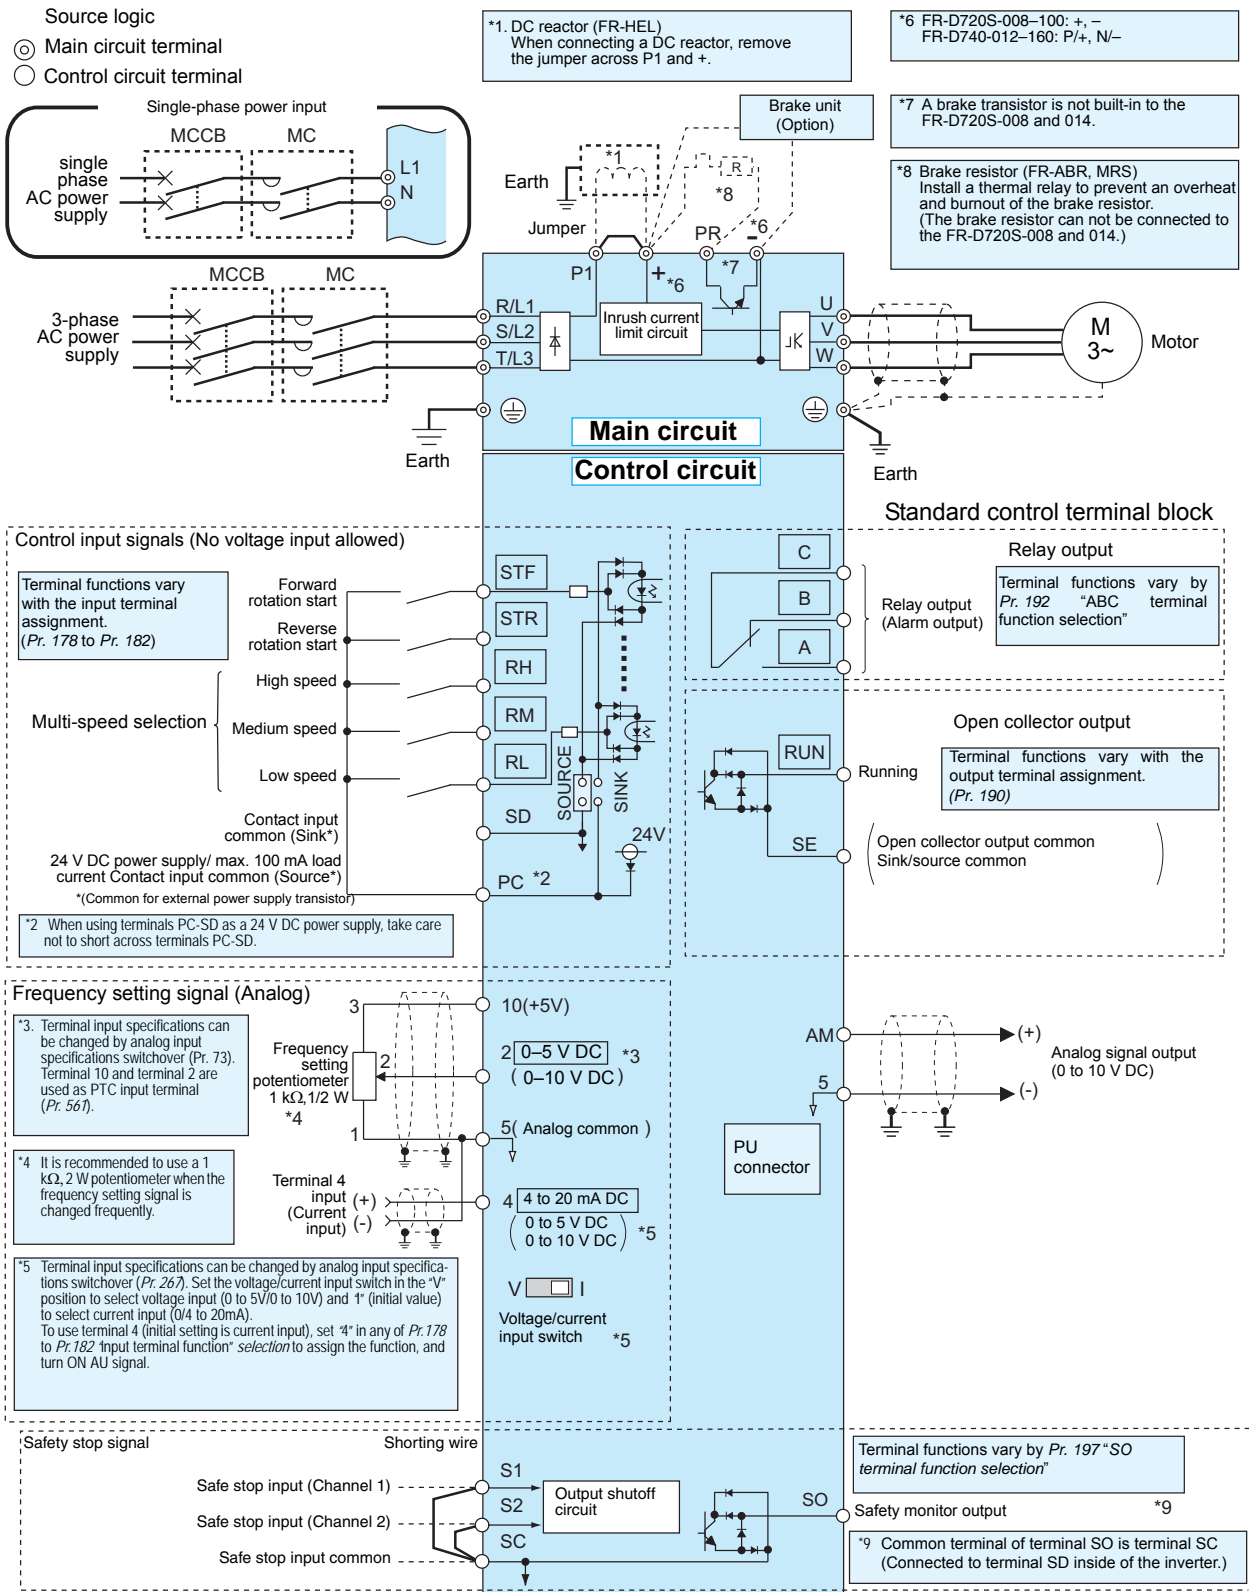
Source logic
◎ Main circuit terminal
○ Control circuit terminal

Single-phase power input
MCCB MC
single phase AC power supply
L1
N

*1. DC reactor (FR-HEL)
When connecting a DC reactor, remove the jumper across P1 and +.

*6 FR-D720S-008–100: +, –
FR-D740-012–160: P/+, N/–

Brake unit (Option)

*7 A brake transistor is not built-in to the FR-D720S-008 and 014.

*8 Brake resistor (FR-ABR, MRS)
Install a thermal relay to prevent an overheat and burnout of the brake resistor.
(The brake resistor can not be connected to the FR-D720S-008 and 014.)

Earth
*1
R
*8
Jumper
PR
*6
P1
+ *6
*7
–

MCCB MC
3-phase AC power supply
R/L1
S/L2
T/L3
Inrush current limit circuit
U
V
W
M 3~
Motor
Earth
Main circuit
Earth
Control circuit

Standard control terminal block

Control input signals (No voltage input allowed)

Terminal functions vary with the input terminal assignment.
(Pr. 178 to Pr. 182)

Forward rotation start
STF
Reverse rotation start
STR
High speed
RH
Multi-speed selection
Medium speed
RM
Low speed
RL
SOURCE
SINK
Contact input common (Sink*)
SD
24V
24 V DC power supply/ max. 100 mA load current Contact input common (Source*)
PC *2
*(Common for external power supply transistor)

*2 When using terminals PC-SD as a 24 V DC power supply, take care not to short across terminals PC-SD.

Relay output
C
B
A
Relay output (Alarm output)
Terminal functions vary by Pr. 192 “ABC terminal function selection”

Open collector output
RUN
Running
Terminal functions vary with the output terminal assignment.
(Pr. 190)
SE
Open collector output common
Sink/source common

Frequency setting signal (Analog)
*3. Terminal input specifications can be changed by analog input specifications switchover (Pr. 73).
Terminal 10 and terminal 2 are used as PTC input terminal (Pr. 561).
3
Frequency setting potentiometer
1 kΩ,1/2 W
*4
2
1
10(+5V)
2 0–5 V DC *3
(0–10 V DC)
5(Analog common)

*4 It is recommended to use a 1 kΩ, 2 W potentiometer when the frequency setting signal is changed frequently.

Terminal 4 input (Current input)
(+)
(-)
4 4 to 20 mA DC
0 to 5 V DC
0 to 10 V DC *5

V I
Voltage/current input switch *5

*5 Terminal input specifications can be changed by analog input specifications switchover (Pr. 267). Set the voltage/current input switch in the "V" position to select voltage input (0 to 5V/0 to 10V) and "I" (initial value) to select current input (0/4 to 20mA).
To use terminal 4 (initial setting is current input), set "4" in any of Pr.178 to Pr.182 "input terminal function" selection to assign the function, and turn ON AU signal.

AM
(+)
Analog signal output (0 to 10 V DC)
5
(-)
PU connector

Safety stop signal
Shorting wire
Safe stop input (Channel 1)
S1
Output shutoff circuit
S2
Safe stop input (Channel 2)
SC
Safe stop input common
SO
Terminal functions vary by Pr. 197 “SO terminal function selection”
Safety monitor output
*9
*9 Common terminal of terminal SO is terminal SC
(Connected to terminal SD inside of the inverter.)